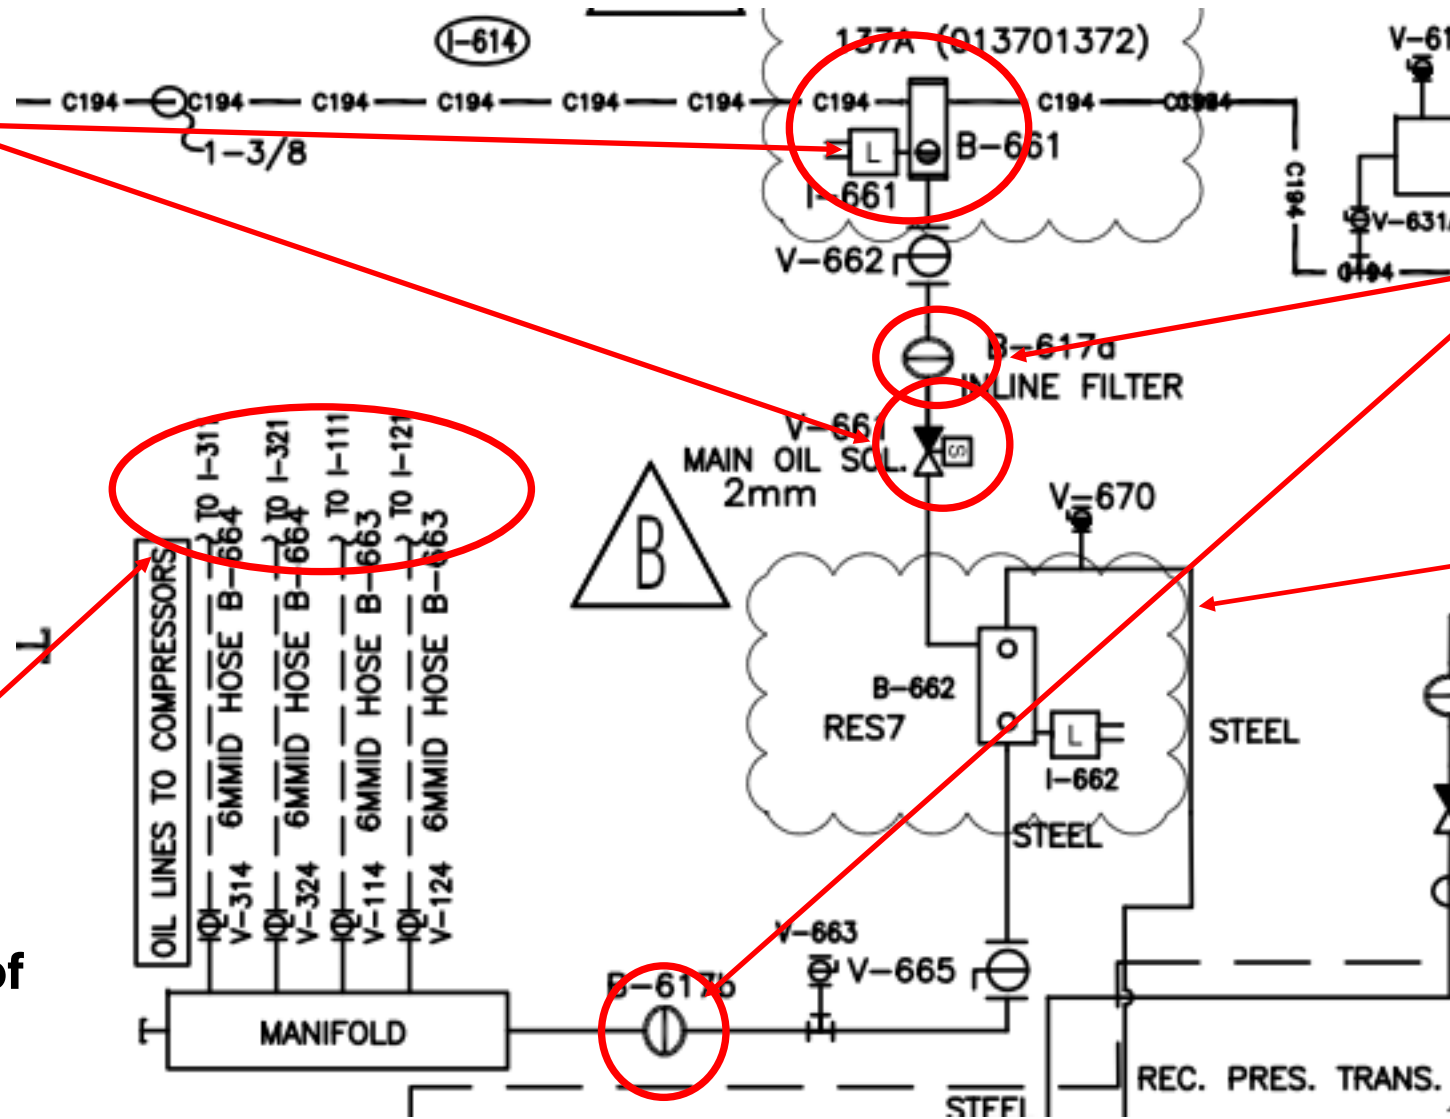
I-614

137A (013701372)

V-61

C194 C194 C194 C194 C194 C194 C194 C194 C194

1-3/8

L

B-661

I-661

C194

V-631

C194

V-662

B-617a

INLINE FILTER

V-661

MAIN OIL SOL.

2mm

S

TO I-311

TO I-321

TO I-111

TO I-121

6MMID HOSE B-664

6MMID HOSE B-664

6MMID HOSE B-663

6MMID HOSE B-663

OIL LINES TO COMPRESSORS

V-314

V-324

V-114

V-124

B

V-670

B-662

RES7

L

I-662

STEEL

STEEL

of

V-663

V-665

B-617b

MANIFOLD

REC. PRES. TRANS.

STEEL